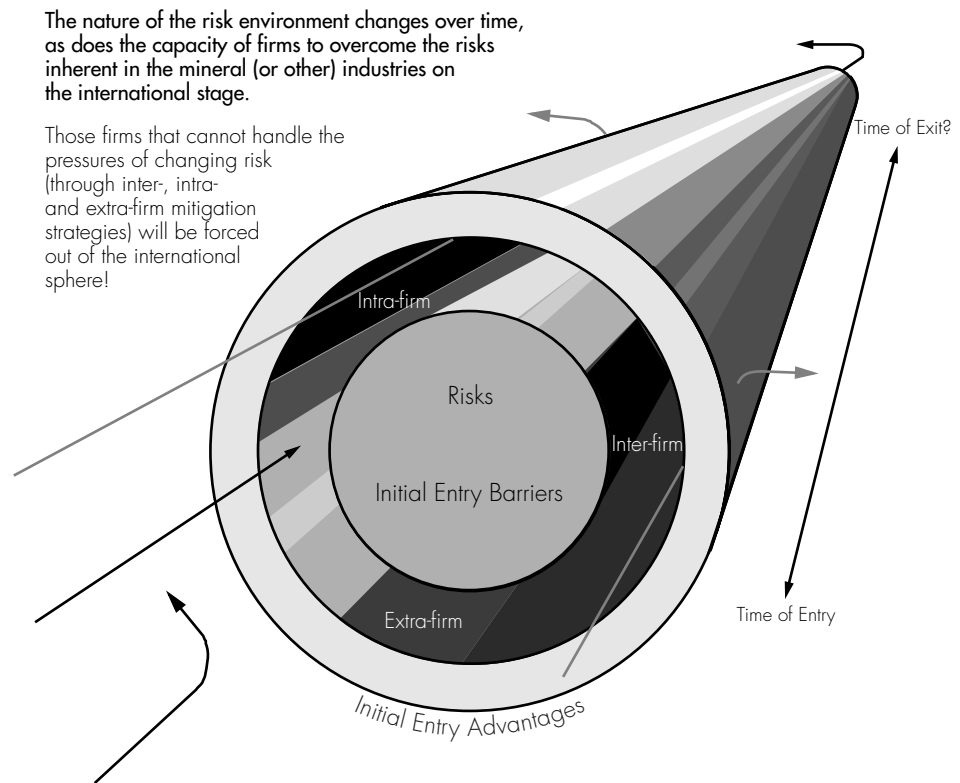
The nature of the risk environment changes over time, as does the capacity of firms to overcome the risks inherent in the mineral (or other) industries on the international stage.

Those firms that cannot handle the pressures of changing risk (through inter-, intra- and extra-firm mitigation strategies) will be forced out of the international sphere!

Time of Exit?

Intra-firm

Risks

Inter-firm

Initial Entry Barriers

Extra-firm

Time of Entry

Initial Entry Advantages